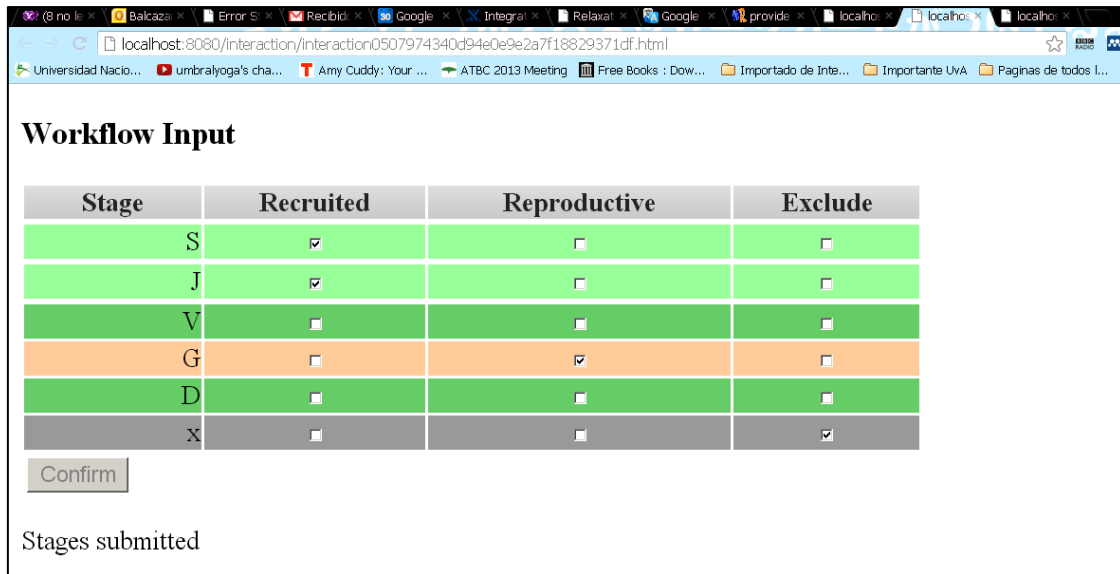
(8 no le × | Balcaza × | Error S × | Recibid × | Google × | Integrat × | Relaxat × | Google × | provide × | localho × | localhos × | localho ×

localhost:8080/interaction/interaction0507974340d94e0e9e2a7f18829371df.html

Universidad Nacio... | umbralyoga's cha... | Amy Cuddy: Your ... | ATBC 2013 Meeting | Free Books : Dow... | Importado de Inte... | Importante UvA | Paginas de todos l...

Workflow Input

| Stage | Recruited | Reproductive | Exclude |
|---|---|---|---|
| S | ☑ | ☐ | ☐ |
| J | ☑ | ☐ | ☐ |
| V | ☐ | ☐ | ☐ |
| G | ☐ | ☑ | ☐ |
| D | ☐ | ☐ | ☐ |
| x | ☐ | ☐ | ☑ |

Confirm

Stages submitted